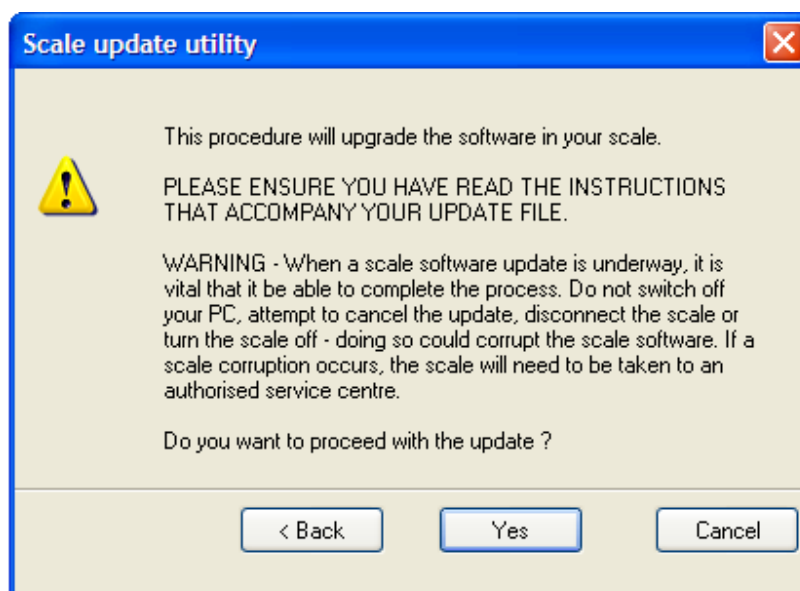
Scale update utility

This procedure will upgrade the software in your scale.

PLEASE ENSURE YOU HAVE READ THE INSTRUCTIONS THAT ACCOMPANY YOUR UPDATE FILE.

WARNING - When a scale software update is underway, it is vital that it be able to complete the process. Do not switch off your PC, attempt to cancel the update, disconnect the scale or turn the scale off - doing so could corrupt the scale software. If a scale corruption occurs, the scale will need to be taken to an authorised service centre.

Do you want to proceed with the update ?

< Back

Yes

Cancel